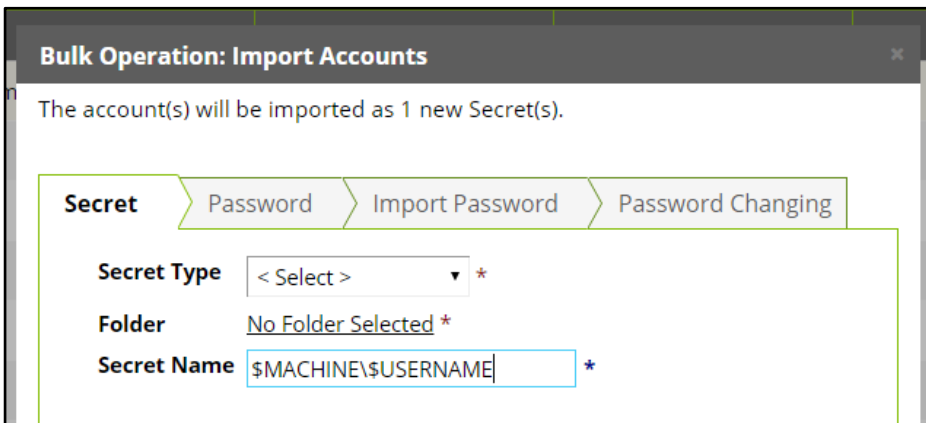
Bulk Operation: Import Accounts

×

The account(s) will be imported as 1 new Secret(s).

Secret

Password

Import Password

Password Changing

Secret Type

< Select >

*

Folder

No Folder Selected *

Secret Name

$MACHINE\$USERNAME

*